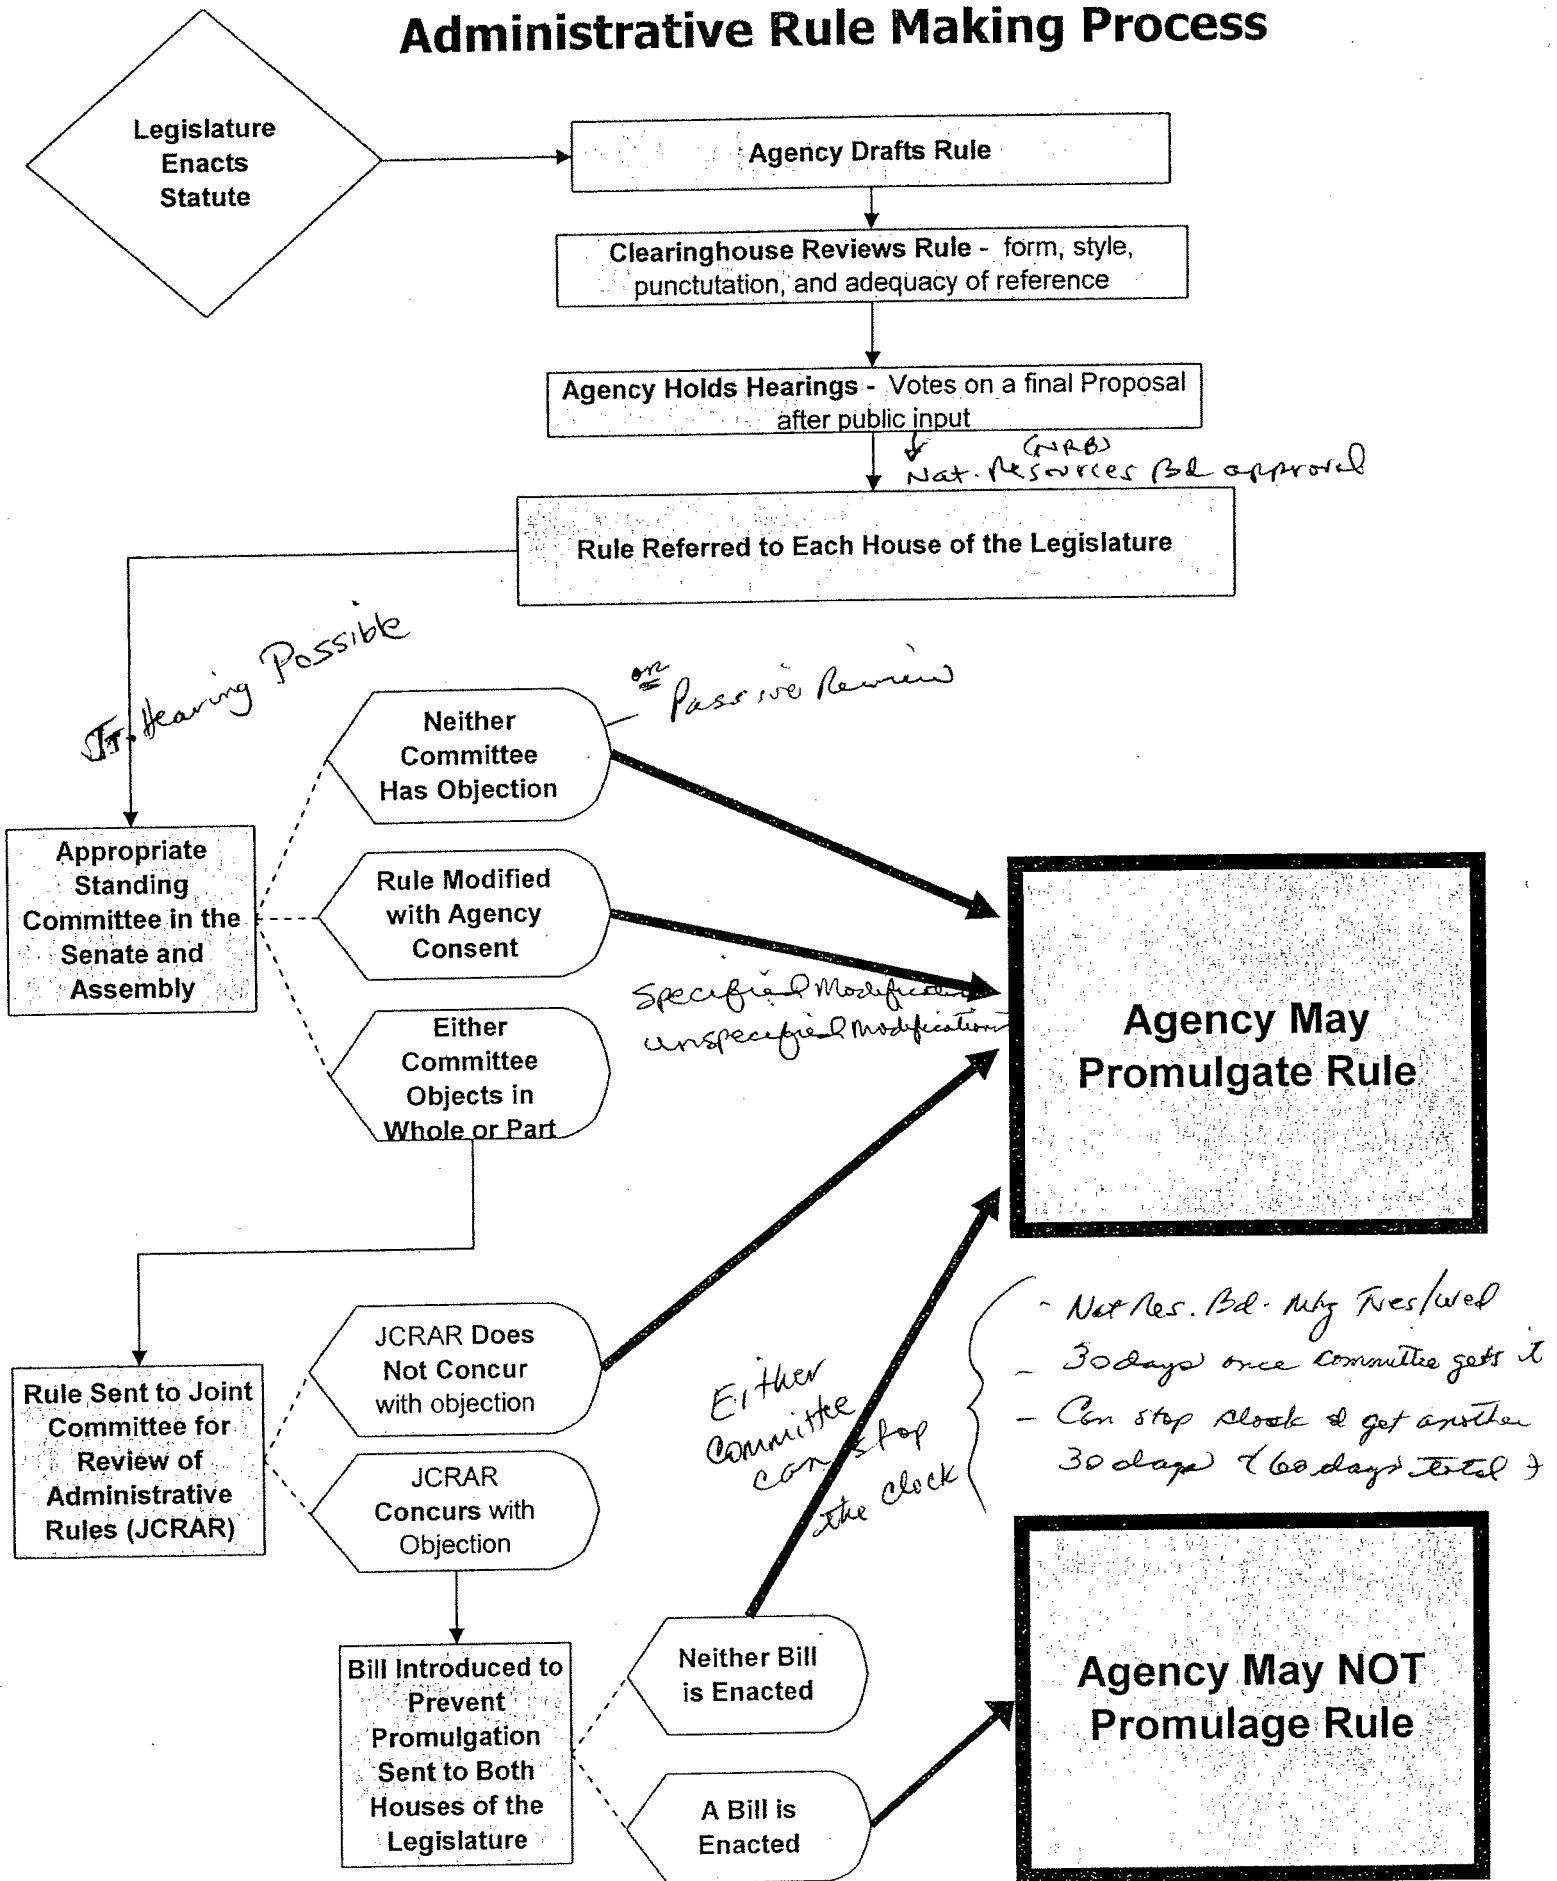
Administrative Rule Making Process

Legislature Enacts Statute

Agency Drafts Rule

Clearinghouse Reviews Rule - form, style, punctutation, and adequacy of reference

Agency Holds Hearings - Votes on a final Proposal after public input

(NRB) Nat. Resources Bd approval

Rule Referred to Each House of the Legislature

Jt. Hearing Possible

Neither Committee Has Objection

or Passive Review

Appropriate Standing Committee in the Senate and Assembly

Rule Modified with Agency Consent

Specified Modification
unspecified Modification

Either Committee Objects in Whole or Part

Agency May Promulgate Rule

Rule Sent to Joint Committee for Review of Administrative Rules (JCRAR)

JCRAR Does Not Concur with objection

JCRAR Concurs with Objection

Either Committee can stop the clock

- Nat Res. Bd. Mtg Tues/Wed
- 30 days once committee gets it
- Can stop clock & get another 30 days (60 days total)

Bill Introduced to Prevent Promulgation Sent to Both Houses of the Legislature

Neither Bill is Enacted

A Bill is Enacted

Agency May NOT Promulage Rule